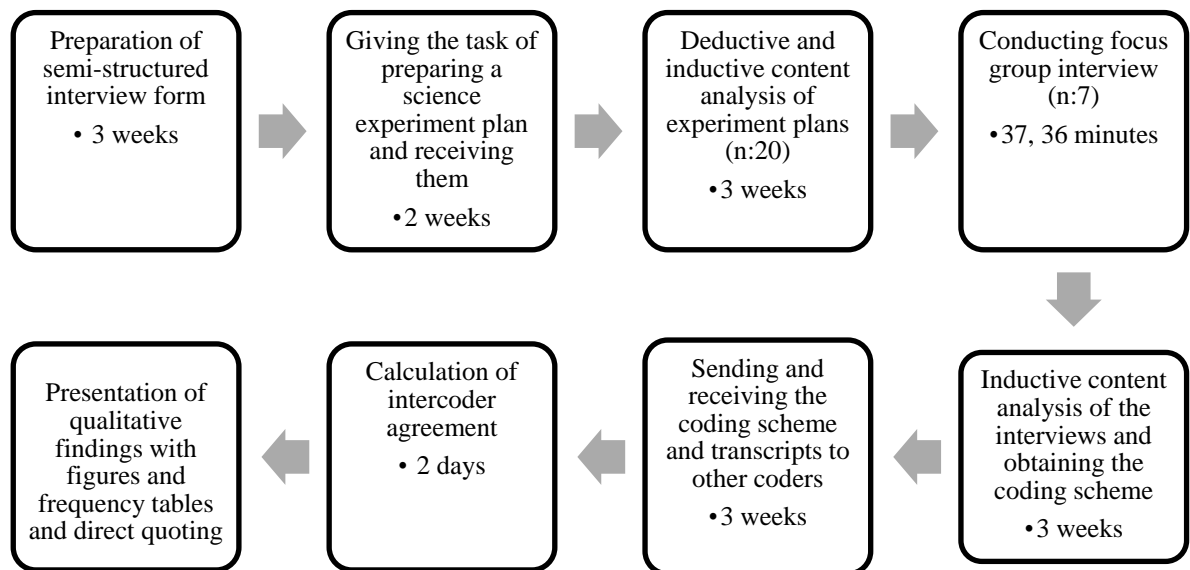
Preparation of semi-structured interview form
• 3 weeks

Giving the task of preparing a science experiment plan and receiving them
•2 weeks

Deductive and inductive content analysis of experiment plans (n:20)
•3 weeks

Conducting focus group interview (n:7)
•37, 36 minutes

Inductive content analysis of the interviews and obtaining the coding scheme
•3 weeks

Sending and receiving the coding scheme and transcripts to other coders
•3 weeks

Calculation of intercoder agreement
• 2 days

Presentation of qualitative findings with figures and frequency tables and direct quoting